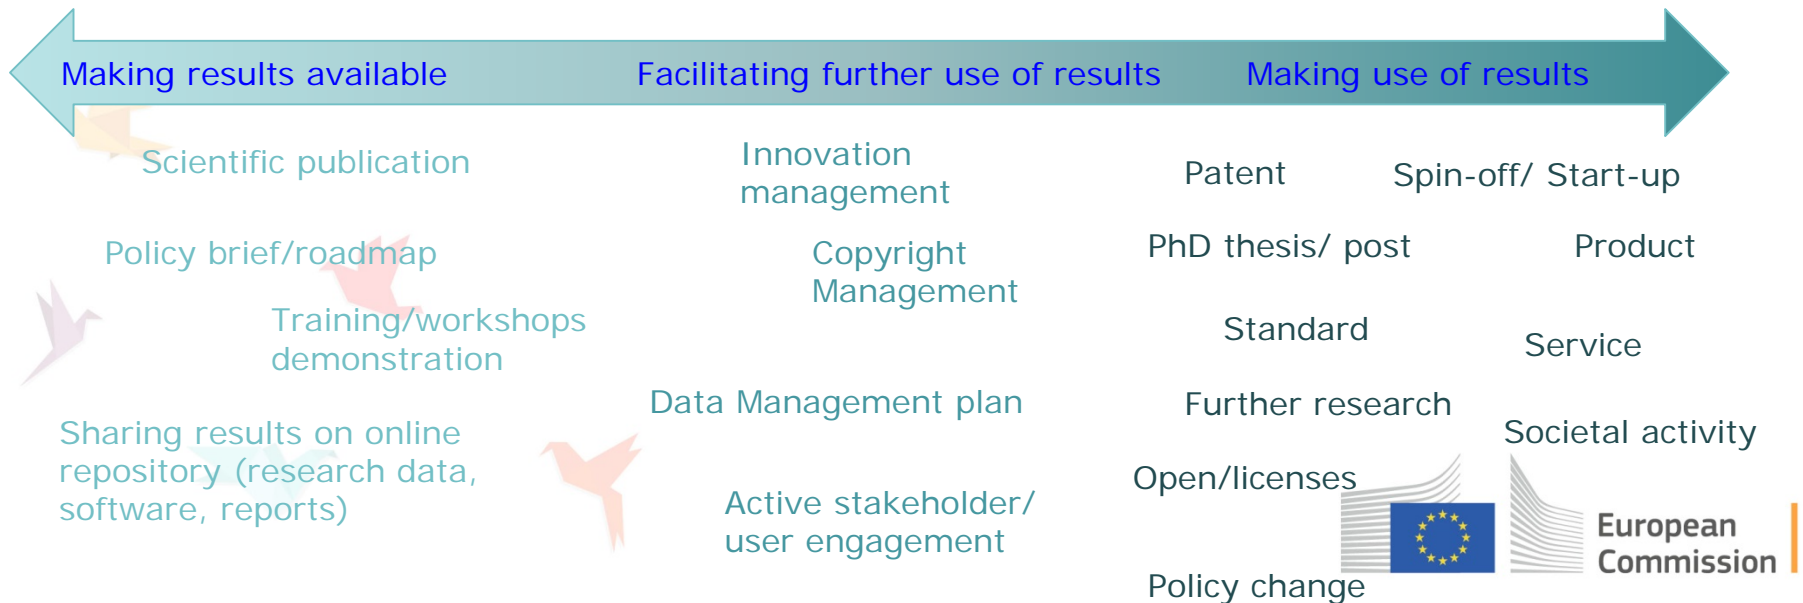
Making results available
Facilitating further use of results
Making use of results

Scientific publication

Policy brief/roadmap

Training/workshops demonstration

Sharing results on online repository (research data, software, reports)

Innovation management

Copyright Management

Data Management plan

Active stakeholder/ user engagement

Patent

Spin-off/ Start-up

PhD thesis/ post

Product

Standard

Service

Further research

Societal activity

Open/licenses

Policy change

European Commission